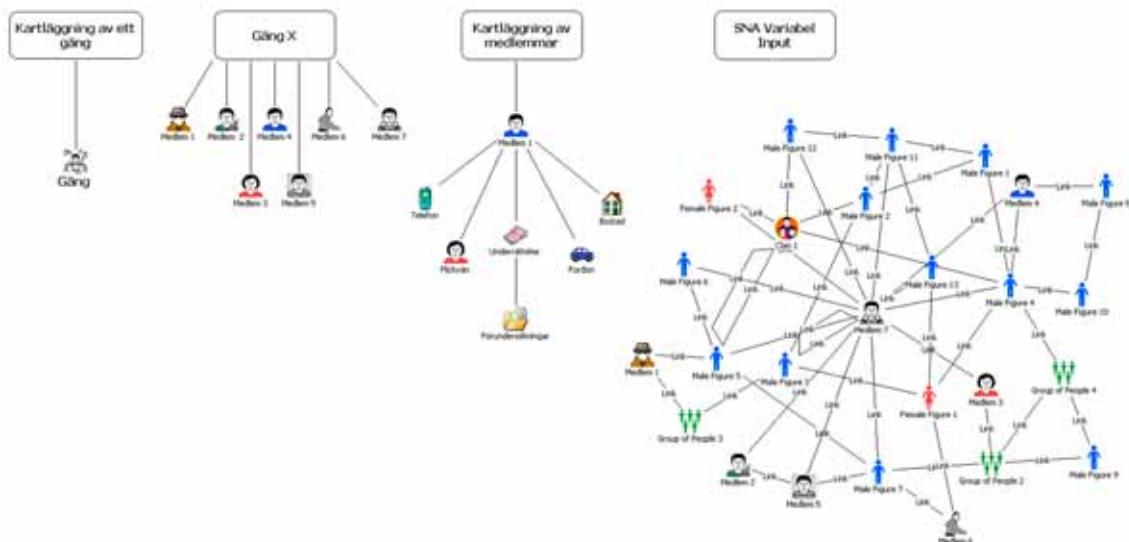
Kartläggning av ett gäng

Gäng

Gäng X

Medlem 1
Medlem 2
Medlem 3
Medlem 4
Medlem 5
Medlem 6
Medlem 7

Kartläggning av medlemmar

Medlem 1
Telefon
Flickvän
Underrättelse
Förundersökningar
Fordon
Bostad

SNA Variabel Input

Male Figure 12
Male Figure 11
Male Figure 3
Female Figure 2
Male Figure 2
Medlem 4
Male Figure 5
Clan 1
Male Figure 6
Male Figure 13
Male Figure 4
Male Figure 10
Medlem 7
Medlem 1
Male Figure 5
Male Figure 1
Medlem 3
Group of People 4
Female Figure 1
Group of People 3
Medlem 2
Medlem 5
Male Figure 7
Group of People 2
Male Figure 9
Medlem 6
Link